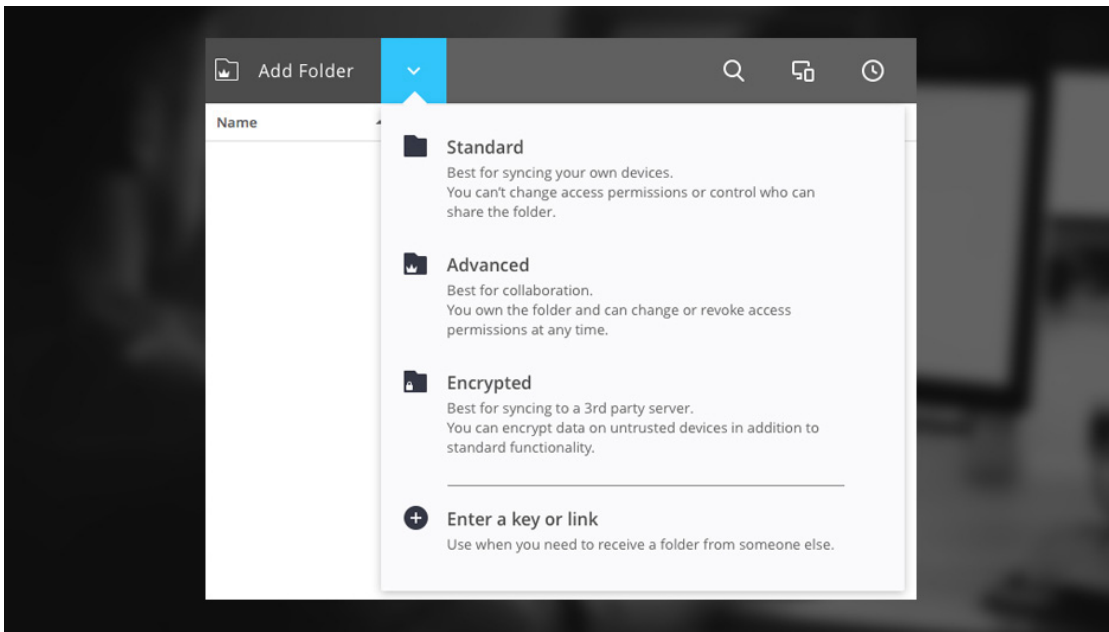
Add Folder

Name

Standard
Best for syncing your own devices.
You can't change access permissions or control who can share the folder.

Advanced
Best for collaboration.
You own the folder and can change or revoke access permissions at any time.

Encrypted
Best for syncing to a 3rd party server.
You can encrypt data on untrusted devices in addition to standard functionality.

Enter a key or link
Use when you need to receive a folder from someone else.